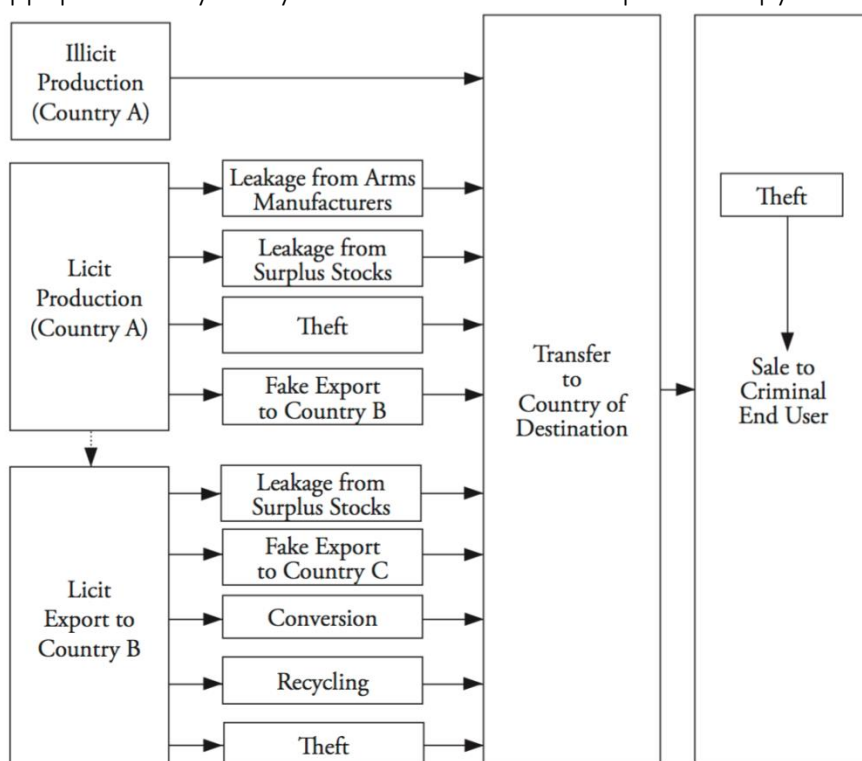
Illicit Production (Country A)

Licit Production (Country A)

Leakage from Arms Manufacturers

Leakage from Surplus Stocks

Theft

Fake Export to Country B

Licit Export to Country B

Leakage from Surplus Stocks

Fake Export to Country C

Conversion

Recycling

Theft

Transfer to Country of Destination

Theft

Sale to Criminal End User